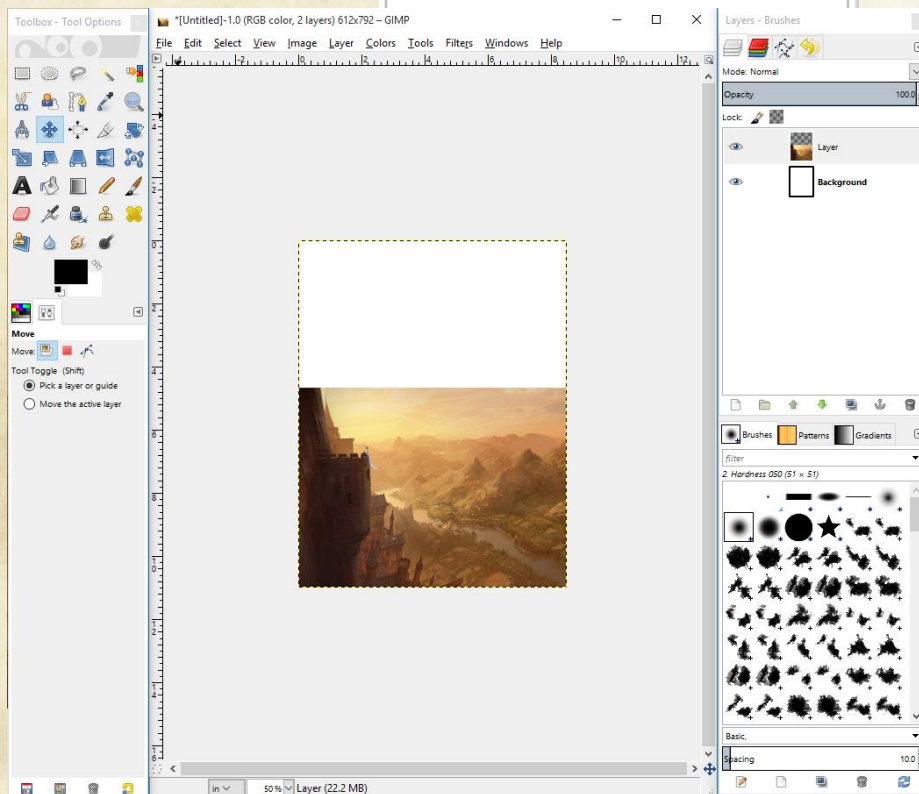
Toolbox - Tool Options

*[Untitled]-1.0 (RGB color, 2 layers) 612x792 – GIMP

File Edit Select View Image Layer Colors Tools Filters Windows Help

Layers - Brushes

Mode: Normal

Opacity 100.0

Lock:

Layer

Background

Move

Move:

Tool Toggle (Shift)

Pick a layer or guide

Move the active layer

Brushes Patterns Gradients

filter

2. Hardness 050 (51 × 51)

Basic,

Spacing 10.0

in 50 % Layer (22.2 MB)